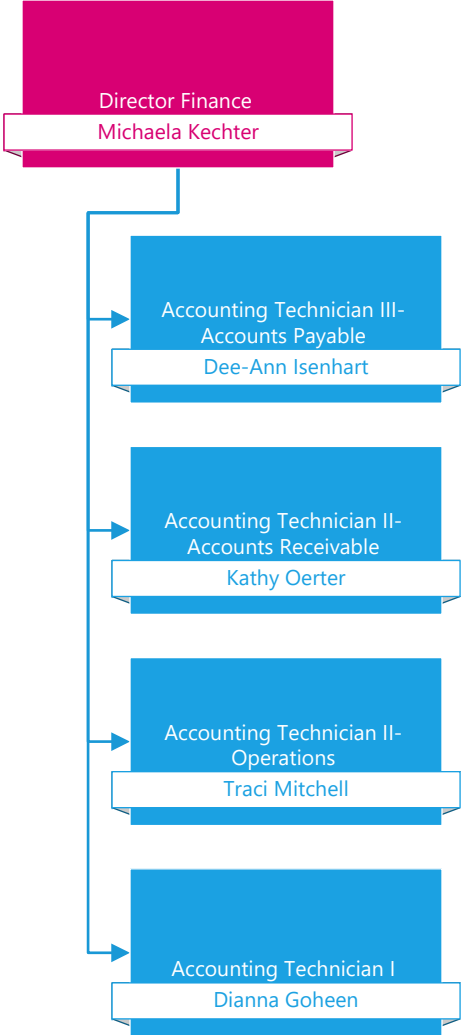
Director Finance
Michaela Kechter

Accounting Technician III-Accounts Payable
Dee-Ann Isenhart

Accounting Technician II-Accounts Receivable
Kathy Oerter

Accounting Technician II-Operations
Traci Mitchell

Accounting Technician I
Dianna Goheen